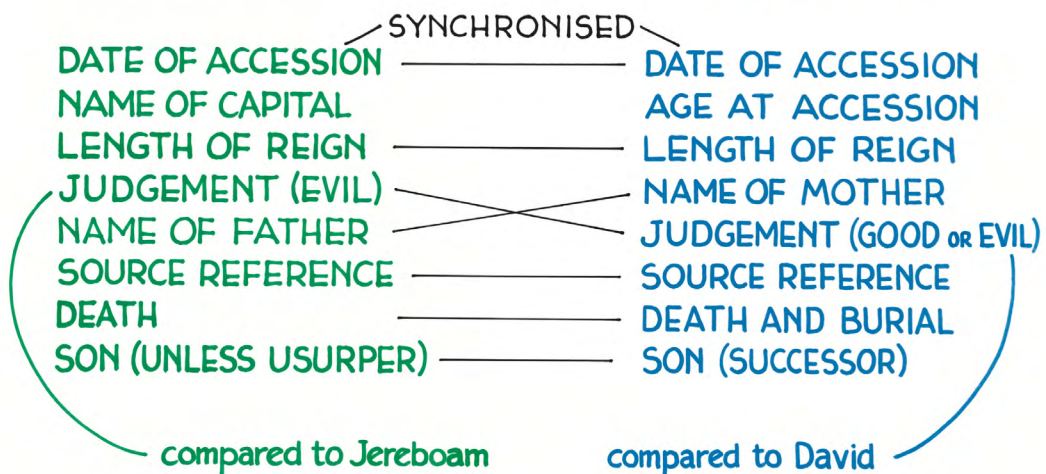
SYNCHRONISED

DATE OF ACCESSION
NAME OF CAPITAL
LENGTH OF REIGN
JUDGEMENT (EVIL)
NAME OF FATHER
SOURCE REFERENCE
DEATH
SON (UNLESS USURPER)

DATE OF ACCESSION
AGE AT ACCESSION
LENGTH OF REIGN
NAME OF MOTHER
JUDGEMENT (GOOD OR EVIL)
SOURCE REFERENCE
DEATH AND BURIAL
SON (SUCCESSOR)

compared to Jereboam

compared to David